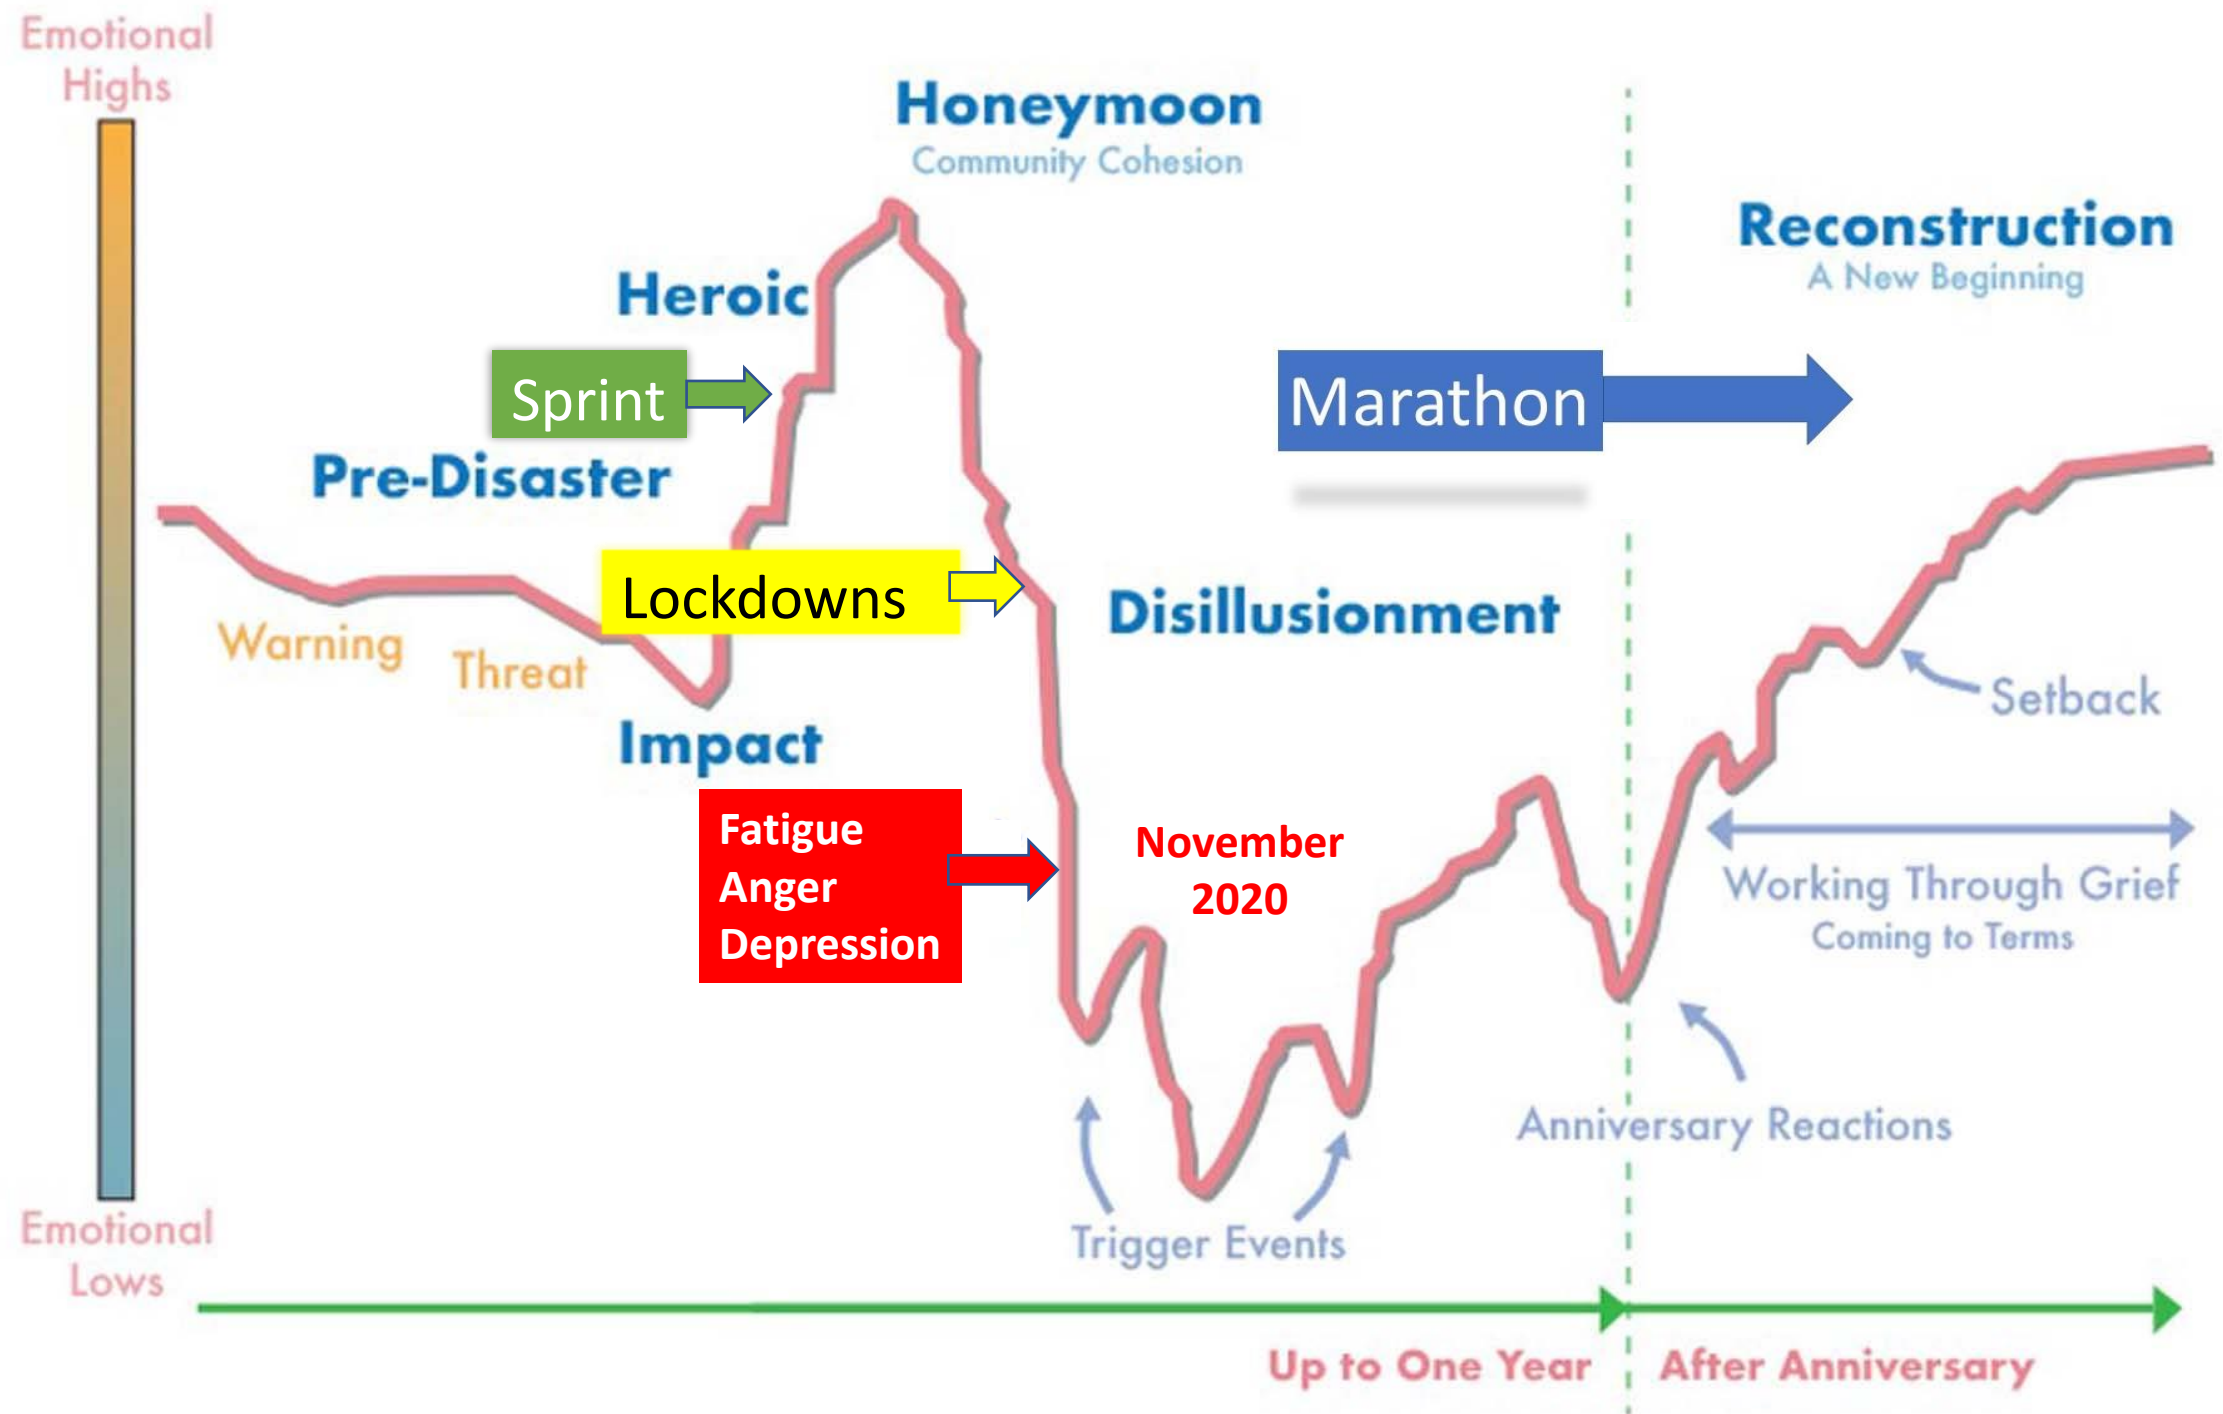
Emotional Highs

Honeymoon
Community Cohesion

Reconstruction
A New Beginning

Heroic

Sprint

Marathon

Pre-Disaster

Lockdowns

Disillusionment

Warning

Threat

Setback

Impact

Fatigue
Anger
Depression

November 2020

Working Through Grief
Coming to Terms

Anniversary Reactions

Emotional Lows

Trigger Events

Up to One Year

After Anniversary